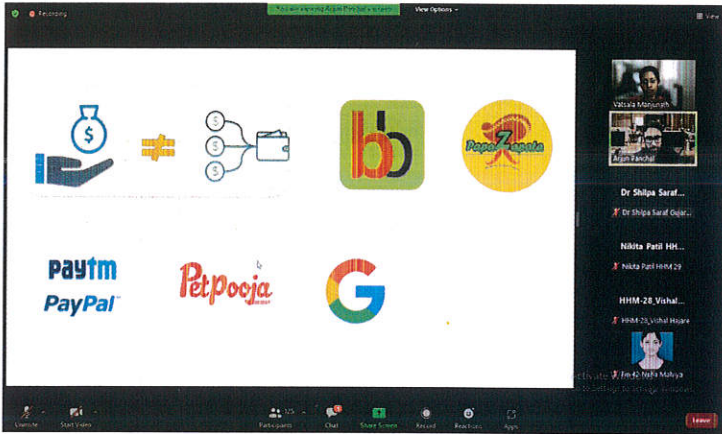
Recording

You are viewing Arjun Panchal's screen

View Options

View

Paytm
PayPal

Petpooja

PapaZapata

Vatsala Manjunath

Arjun Panchal

Dr Shilpa Saraf

Dr Shilpa Saraf Gujar...

Nikita Patil HH...

Nikita Patil HHM 29

HHM-28_Vishal...

HHM-28_Vishal Hajare

HHM-42 Nidhi Malviya

Activate Windows
Go to Settings to activate Windows.

Unmute

Start Video

Participants 125

Chat

Share Screen

Record

Reactions

Apps

Leave